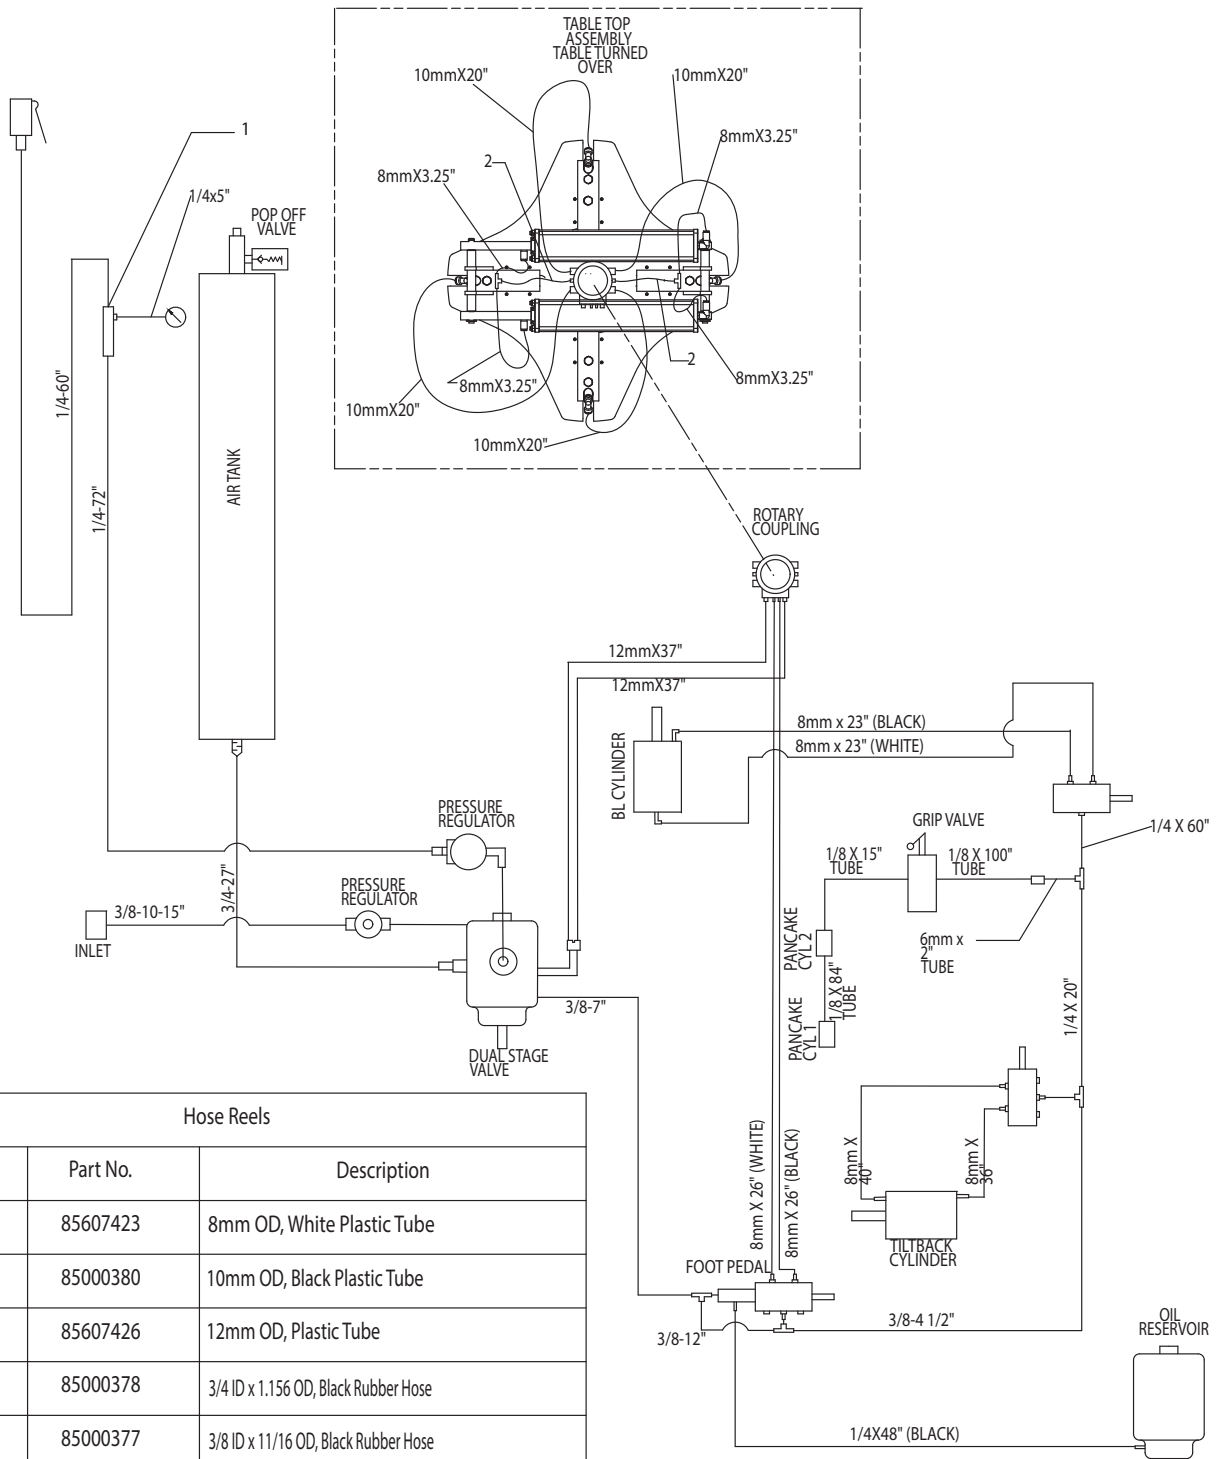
TABLE TOP ASSEMBLY TABLE TURNED OVER

10mmX20"

10mmX20"

8mmX3.25"

2

8mmX3.25"

1

1/4x5"

POP OFF VALVE

2

8mmX3.25"

8mmX3.25"

10mmX20"

10mmX20"

1/4-60"

1/4-72"

AIR TANK

ROTARY COUPLING

12mmX37"

12mmX37"

BL CYLINDER

8mm x 23" (BLACK)

8mm x 23" (WHITE)

PRESSURE REGULATOR

GRIP VALVE

1/4 X 60"

1/8 X 15" TUBE

1/8 X 100" TUBE

3/4-27"

PRESSURE REGULATOR

3/8-10-15"

INLET

6mm x 2" TUBE

PANCAKE CYL 2

1/8 X 84" TUBE

PANCAKE CYL 1

3/8-7"

DUAL STAGE VALVE

1/4 X 20"

| Part No. | Description |
|---|---|
| 85607423 | 8mm OD, White Plastic Tube |
| 85000380 | 10mm OD, Black Plastic Tube |
| 85607426 | 12mm OD, Plastic Tube |
| 85000378 | 3/4 ID x 1.156 OD, Black Rubber Hose |
| 85000377 | 3/8 ID x 11/16 OD, Black Rubber Hose |

Hose Reels

8mm X 26" (WHITE)

8mm X 26" (BLACK)

8mm X 40"

8mm X 36"

TILTBACK CYLINDER

FOOT PEDAL

3/8-4 1/2"

3/8-12"

OIL RESERVOIR

1/4X48" (BLACK)